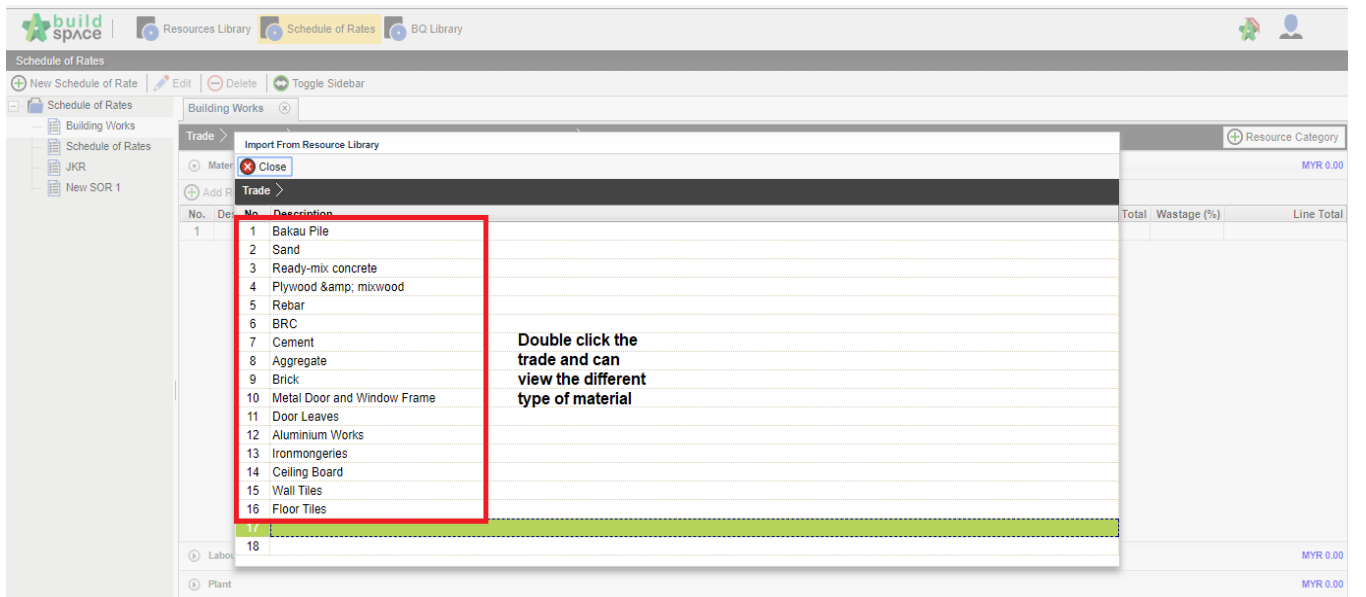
build space | Resources Library | Schedule of Rates | BQ Library

Schedule of Rates

New Schedule of Rate | Edit | Delete | Toggle Sidebar

Schedule of Rates
Building Works
Schedule of Rates
JKR
New SOR 1

Building Works

Trade

Resource Category

Mater

MYR 0.00

Add R

No. Des

1

Total | Wastage (%) | Line Total

Import From Resource Library

Close

Trade

| No. | Description |
|---|---|
| 1 | Bakau Pile |
| 2 | Sand |
| 3 | Ready-mix concrete |
| 4 | Plywood &amp; mixwood |
| 5 | Rebar |
| 6 | BRC |
| 7 | Cement |
| 8 | Aggregate |
| 9 | Brick |
| 10 | Metal Door and Window Frame |
| 11 | Door Leaves |
| 12 | Aluminium Works |
| 13 | Ironmongeries |
| 14 | Ceiling Board |
| 15 | Wall Tiles |
| 16 | Floor Tiles |
| 17 | |
| 18 | |

Double click the trade and can view the different type of material

Labou

MYR 0.00

Plant

MYR 0.00